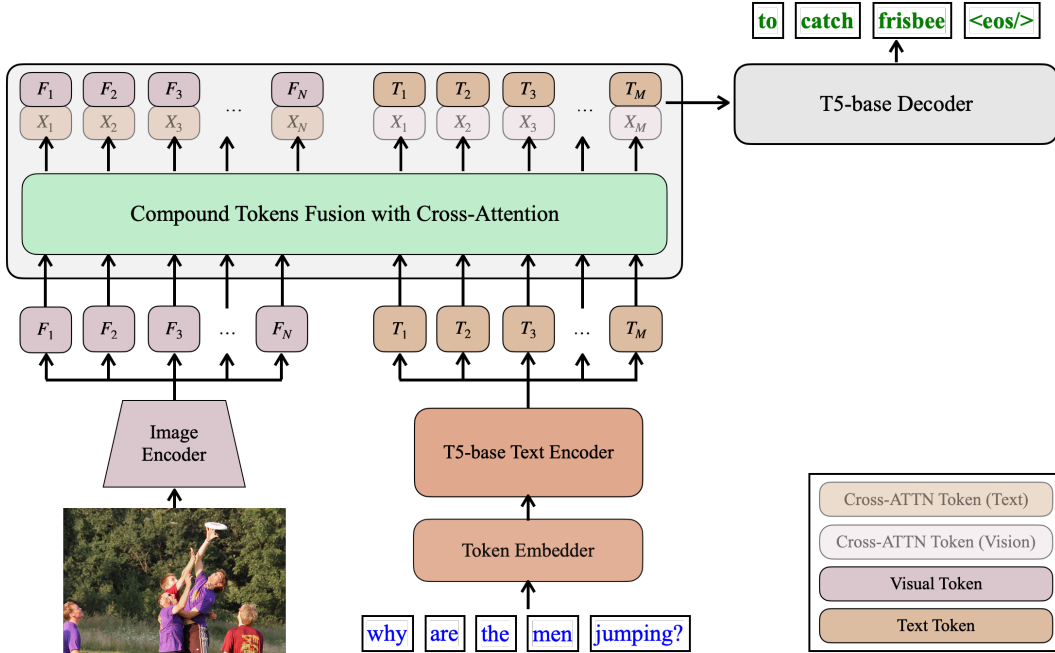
to catch frisbee <eos/>

$F_1$ $F_2$ $F_3$ … $F_N$ $T_1$ $T_2$ $T_3$ … $T_M$

$X_1$ $X_2$ $X_3$ … $X_N$ $X_1$ $X_2$ $X_3$ … $X_M$

T5-base Decoder

Compound Tokens Fusion with Cross-Attention

$F_1$ $F_2$ $F_3$ … $F_N$ $T_1$ $T_2$ $T_3$ … $T_M$

Image Encoder

T5-base Text Encoder

Token Embedder

why are the men jumping?

Cross-ATTN Token (Text)

Cross-ATTN Token (Vision)

Visual Token

Text Token